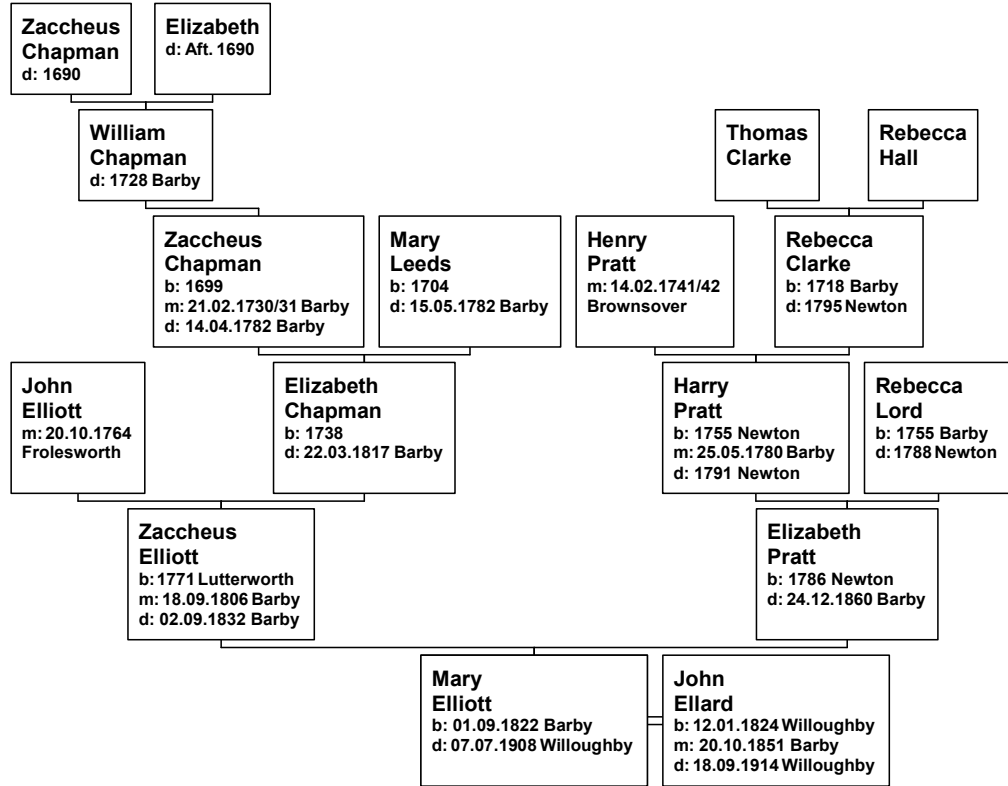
Zaccheus Chapman
d: 1690

Elizabeth
d: Aft. 1690

William Chapman
d: 1728 Barby

Thomas Clarke

Rebecca Hall

Zaccheus Chapman
b: 1699
m: 21.02.1730/31 Barby
d: 14.04.1782 Barby

Mary Leeds
b: 1704
d: 15.05.1782 Barby

Henry Pratt
m: 14.02.1741/42 Brownsover

Rebecca Clarke
b: 1718 Barby
d: 1795 Newton

John Elliott
m: 20.10.1764 Frolesworth

Elizabeth Chapman
b: 1738
d: 22.03.1817 Barby

Harry Pratt
b: 1755 Newton
m: 25.05.1780 Barby
d: 1791 Newton

Rebecca Lord
b: 1755 Barby
d: 1788 Newton

Zaccheus Elliott
b: 1771 Lutterworth
m: 18.09.1806 Barby
d: 02.09.1832 Barby

Elizabeth Pratt
b: 1786 Newton
d: 24.12.1860 Barby

Mary Elliott
b: 01.09.1822 Barby
d: 07.07.1908 Willoughby

John Ellard
b: 12.01.1824 Willoughby
m: 20.10.1851 Barby
d: 18.09.1914 Willoughby